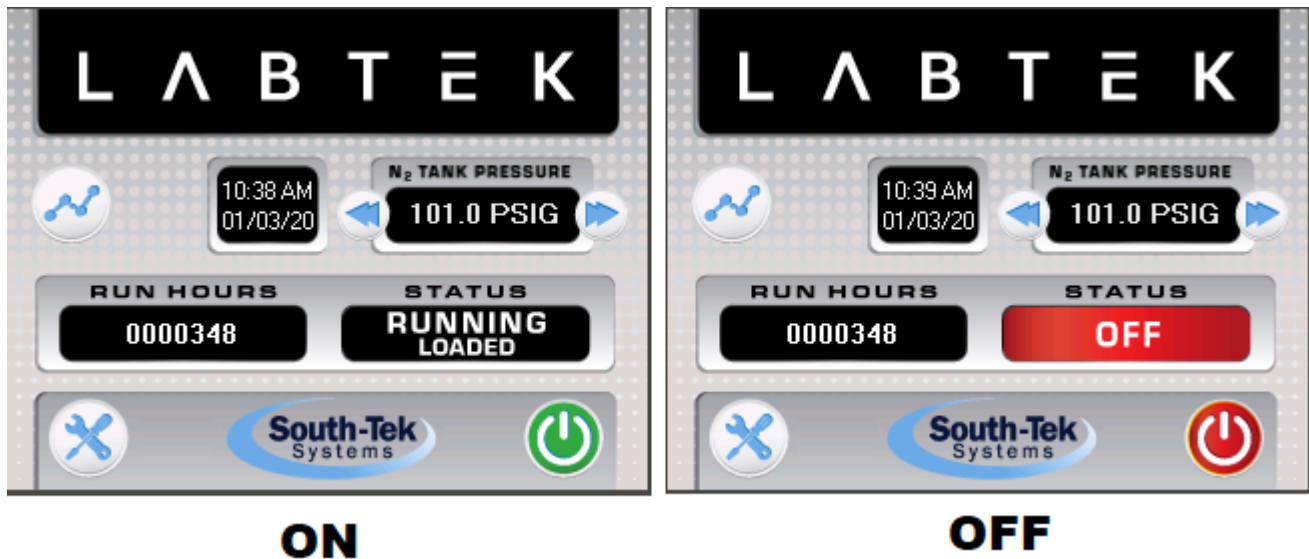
LΛBTΞK

10:38 AM
01/03/20

$N_2$ TANK PRESSURE

101.0 PSIG

RUN HOURS

0000348

STATUS

RUNNING
LOADED

South-Tek
Systems

ON

LΛBTΞK

10:39 AM
01/03/20

$N_2$ TANK PRESSURE

101.0 PSIG

RUN HOURS

0000348

STATUS

OFF

South-Tek
Systems

OFF